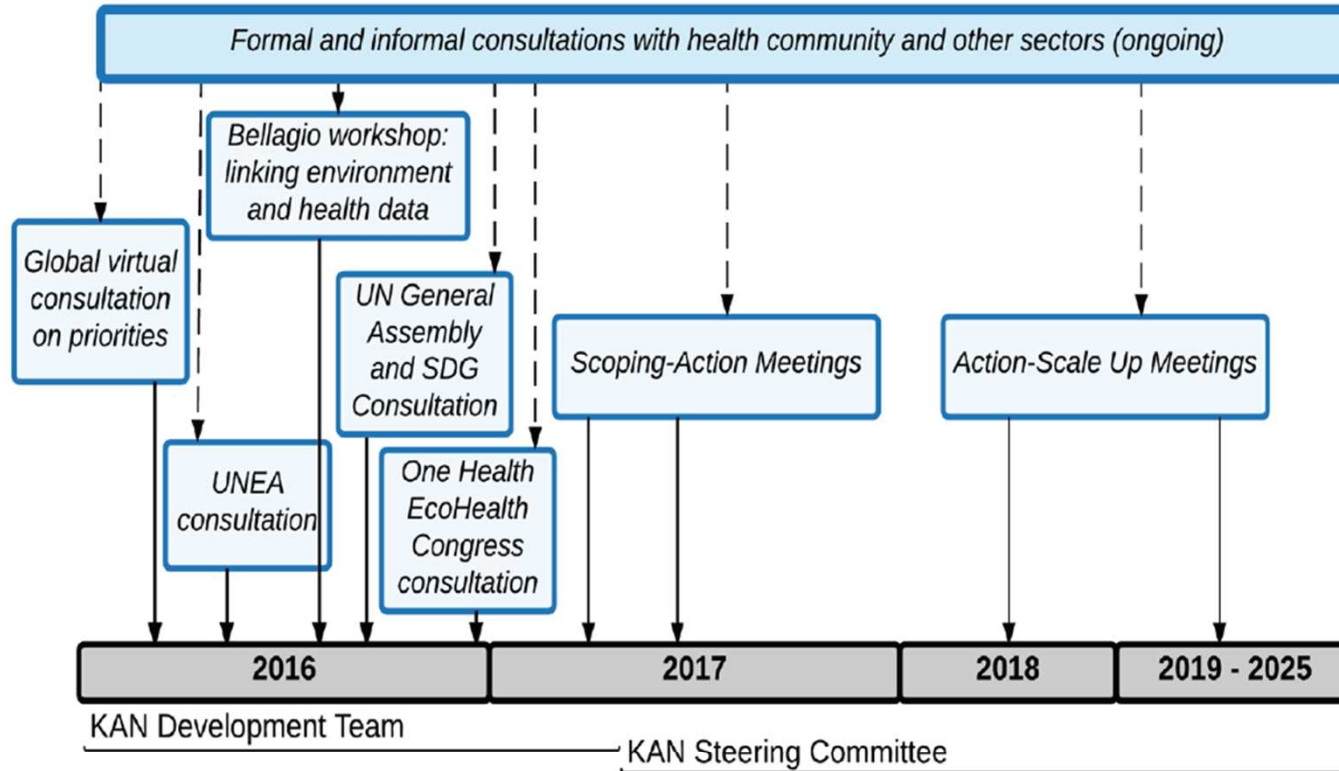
Formal and informal consultations with health community and other sectors (ongoing)

Bellagio workshop: linking environment and health data

Global virtual consultation on priorities

UN General Assembly and SDG Consultation

Scoping-Action Meetings

Action-Scale Up Meetings

UNEA consultation

One Health EcoHealth Congress consultation

2016

2017

2018

2019 - 2025

KAN Development Team

KAN Steering Committee